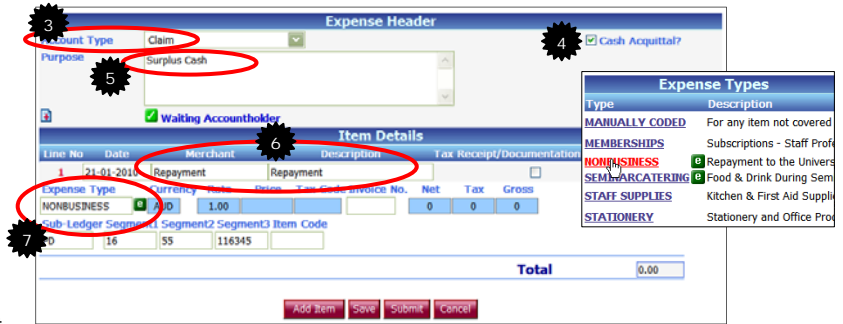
Expense Header

3

Account Type Claim

4

Cash Acquittal?

Purpose

Surplus Cash

5

Waiting Accountholder

Item Details

6

| Line No | Date | Merchant | Description | Tax Receipt/Documentation |
|---|---|---|---|---|
| 1 | 21-01-2010 | Repayment | Repayment | |

| Expense Type | Currency | Rate | Price | Tax Code | Invoice No. | Net | Tax | Gross |
|---|---|---|---|---|---|---|---|---|
| NONBUSINESS | AUD | 1.00 | | | | 0 | 0 | 0 |

Sub-Ledger Segment1 Segment2 Segment3 Item Code

7

FD 16 55 116345

Total 0.00

Add Item Save Submit Cancel

Expense Types

| Type | Description |
|---|---|
| MANUALLY CODED | For any item not covered |
| MEMBERSHIPS | Subscriptions - Staff Profe |
| NONBUSINESS | Repayment to the Univers |
| SEMINARCATERING | Food & Drink During Sem |
| STAFF SUPPLIES | Kitchen & First Aid Suppli |
| STATIONERY | Stationery and Office Prod |